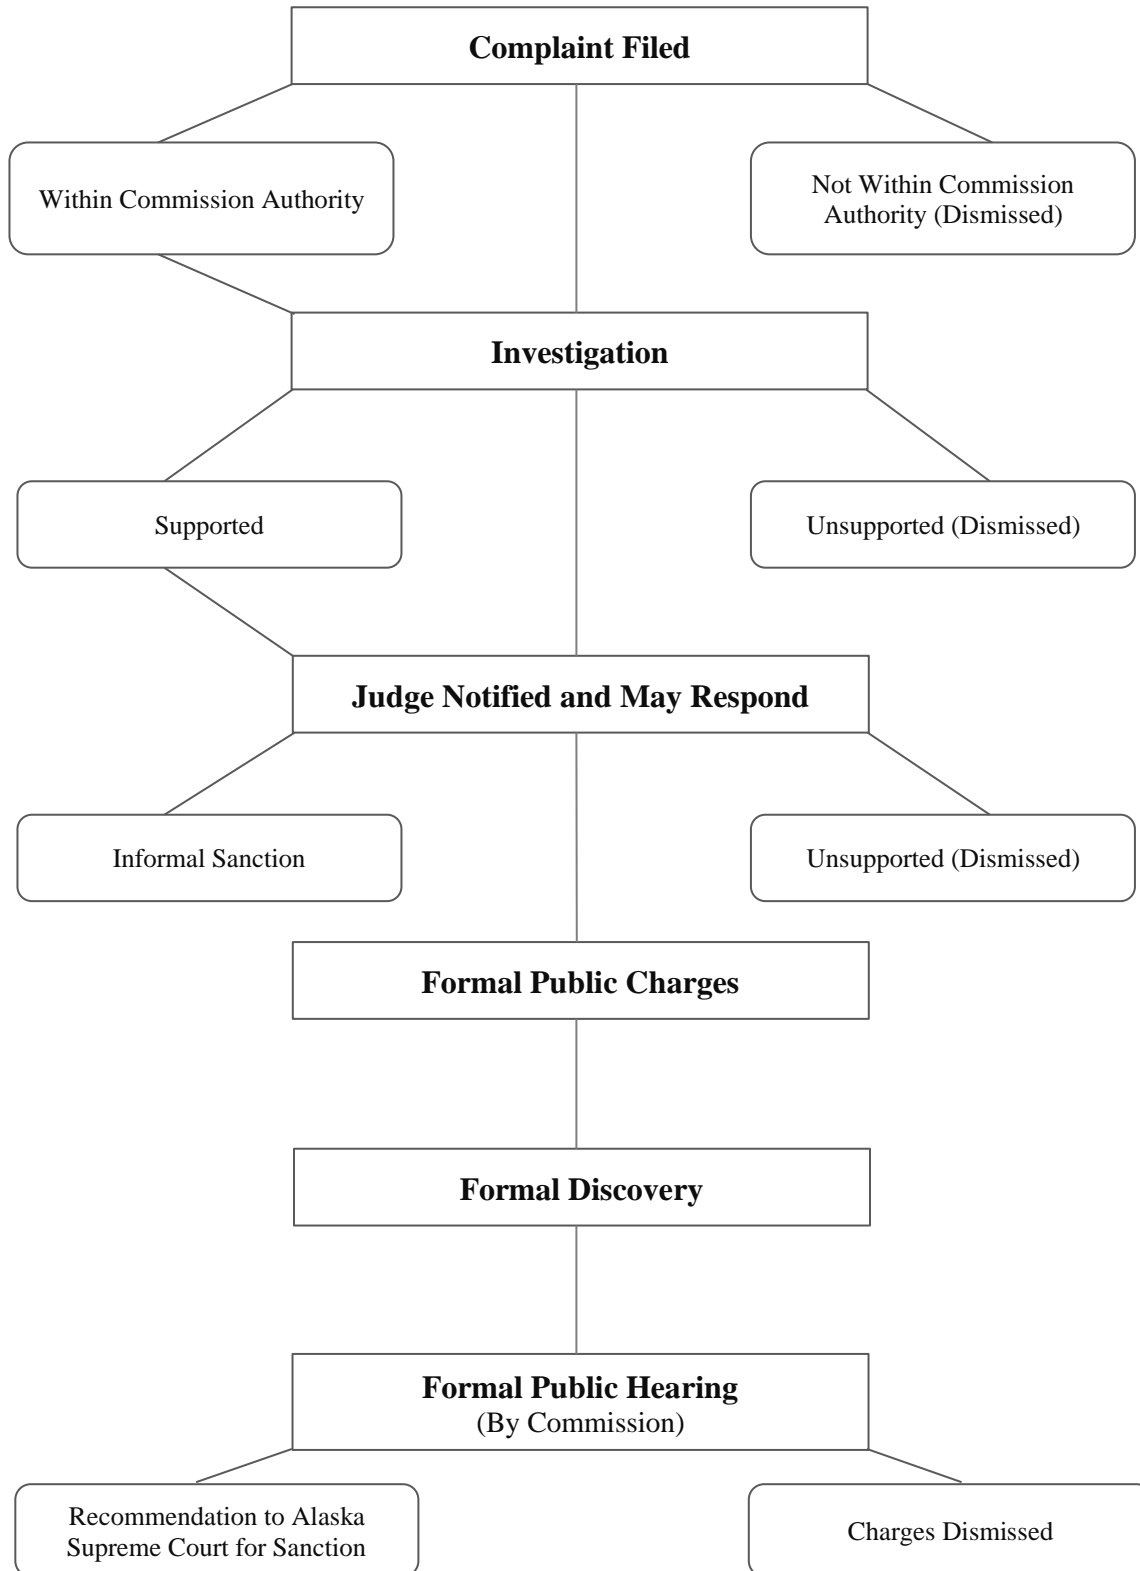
Complaint Filed

Within Commission Authority

Not Within Commission Authority (Dismissed)

Investigation

Supported

Unsupported (Dismissed)

Judge Notified and May Respond

Informal Sanction

Unsupported (Dismissed)

Formal Public Charges

Formal Discovery

Formal Public Hearing
(By Commission)

Recommendation to Alaska Supreme Court for Sanction

Charges Dismissed